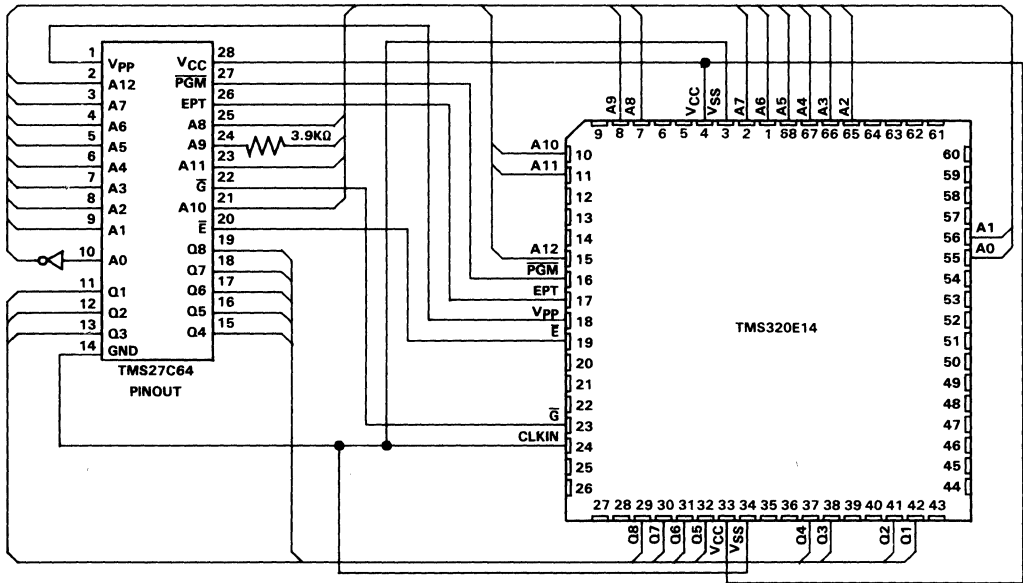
1 $V_{PP}$
2 A12
3 A7
4 A6
5 A5
6 A4
7 A3
8 A2
9 A1
10 A0
11 Q1
12 Q2
13 Q3
14 GND
28 $V_{CC}$
27 $\overline{PGM}$
26 EPT
25 A8
24 A9
23 A11
22 $\overline{G}$
21 A10
20 $\overline{E}$
19 Q8
18 Q7
17 Q6
16 Q5
15 Q4
3.9KΩ
TMS27C64
PINOUT

A9 A8 $V_{CC}$ $V_{SS}$ A7 A6 A5 A4 A3 A2
9 8 7 6 5 4 3 2 1 68 67 66 65 64 63 62 61
A10 10
A11 11
12
13
14
A12 15
$\overline{PGM}$ 16
EPT 17
$V_{PP}$ 18
$\overline{E}$ 19
20
21
$\overline{G}$ 22
23
CLKIN 24
25
26
60
59
58
57
A1 56
A0 55
54
53
52
51
50
49
48
47
46
45
44
TMS320E14
27 28 29 30 31 32 33 34 35 36 37 38 39 40 41 42 43
Q8 Q7 Q6 Q5 $V_{CC}$ $V_{SS}$ Q4 Q3 Q2 Q1